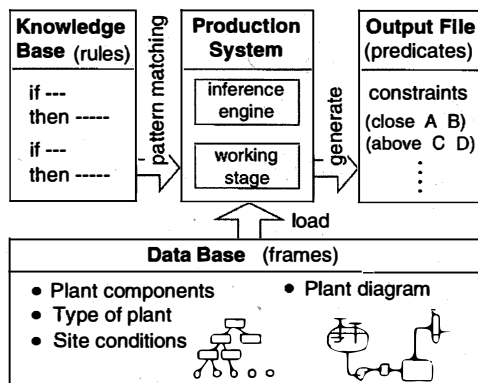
Knowledge Base (rules)

if ---
then -----

if ---
then -----

pattern matching

Production System

inference engine

working stage

generate

Output File (predicates)

constraints
(close A B)
(above C D)
⋮

load

Data Base (frames)

• Plant components
• Type of plant
• Site conditions

• Plant diagram